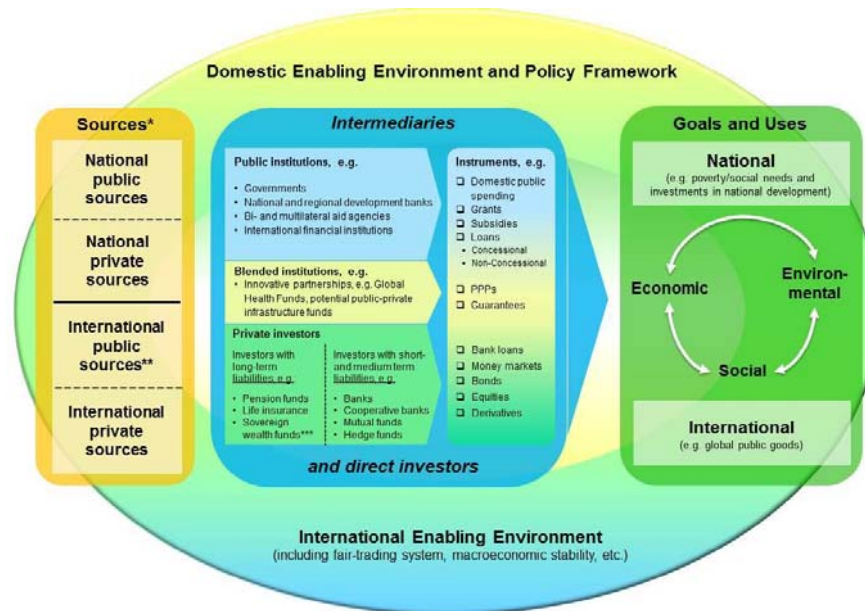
Domestic Enabling Environment and Policy Framework

Sources*

National public sources

National private sources

International public sources**

International private sources

Intermediaries

Public Institutions, e.g.

- Governments
- National and regional development banks
- Bi- and multilateral aid agencies
- International financial institutions

Blended institutions, e.g.

- Innovative partnerships, e.g. Global Health Funds, potential public-private infrastructure funds

Private investors

Investors with long-term liabilities, e.g.

- Pension funds
- Life insurance
- Sovereign wealth funds***

Investors with short- and medium term liabilities, e.g.

- Banks
- Cooperative banks
- Mutual funds
- Hedge funds

Instruments, e.g.

- Domestic public spending
- Grants
- Subsidies
- Loans
  - Concessional
  - Non-Concessional
- PPPs
- Guarantees
- Bank loans
- Money markets
- Bonds
- Equities
- Derivatives

and direct investors

Goals and Uses

National
(e.g. poverty/social needs and investments in national development)

Economic

Environ-mental

Social

International
(e.g. global public goods)

International Enabling Environment
(including fair-trading system, macroeconomic stability, etc.)